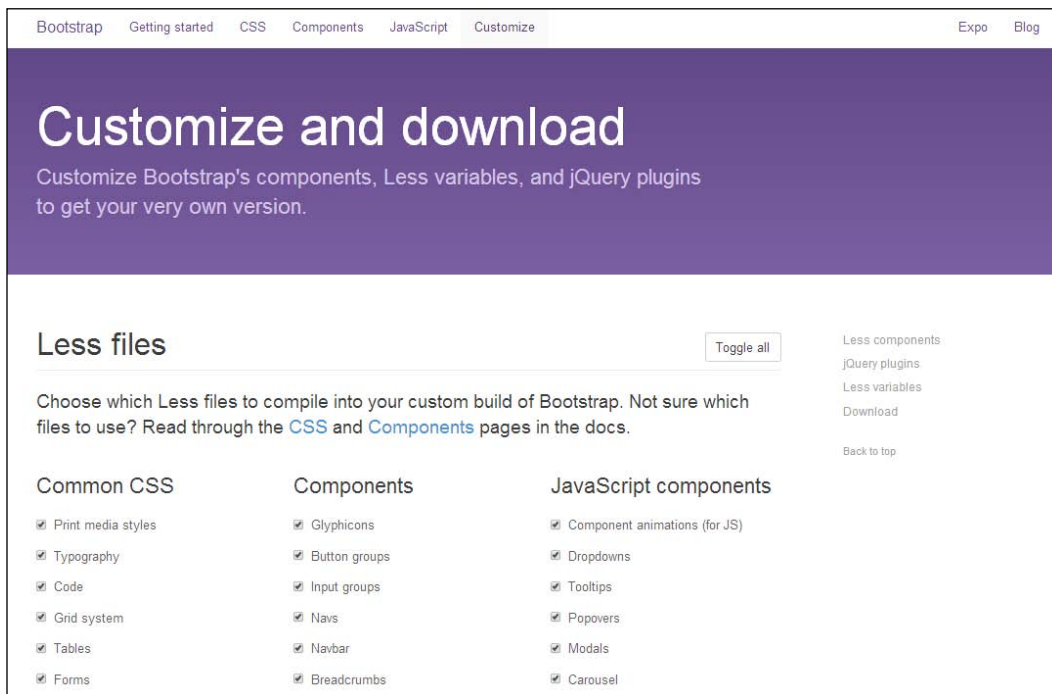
Bootstrap Getting started CSS Components JavaScript Customize Expo Blog

Customize and download

Customize Bootstrap's components, Less variables, and jQuery plugins to get your very own version.

Less files

Toggle all

Choose which Less files to compile into your custom build of Bootstrap. Not sure which files to use? Read through the CSS and Components pages in the docs.

Common CSS

Print media styles

Typography

Code

Grid system

Tables

Forms

Components

Glyphicons

Button groups

Input groups

Navs

Navbar

Breadcrumbs

JavaScript components

Component animations (for JS)

Dropdowns

Tooltips

Popovers

Modals

Carousel

Less components

jQuery plugins

Less variables

Download

Back to top